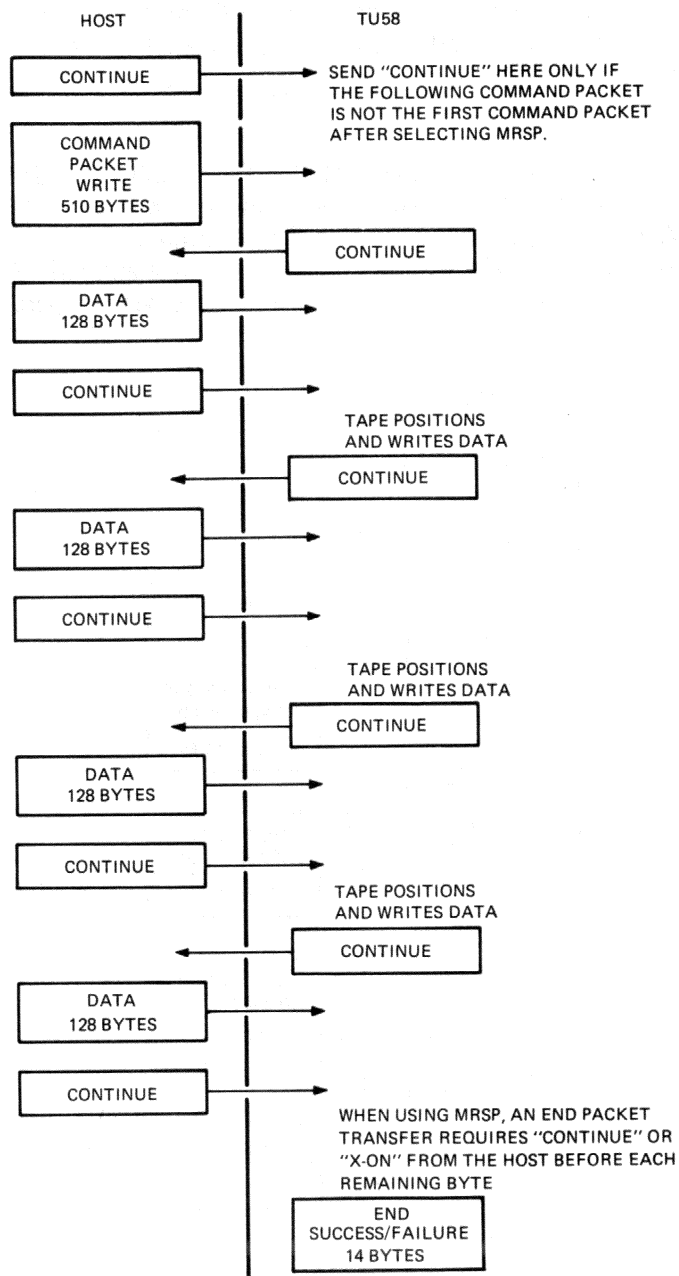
HOST

TU58

CONTINUE

SEND "CONTINUE" HERE ONLY IF THE FOLLOWING COMMAND PACKET IS NOT THE FIRST COMMAND PACKET AFTER SELECTING MRSP.

COMMAND PACKET WRITE 510 BYTES

CONTINUE

DATA 128 BYTES

CONTINUE

TAPE POSITIONS AND WRITES DATA

CONTINUE

DATA 128 BYTES

CONTINUE

TAPE POSITIONS AND WRITES DATA

CONTINUE

DATA 128 BYTES

CONTINUE

TAPE POSITIONS AND WRITES DATA

CONTINUE

DATA 128 BYTES

CONTINUE

WHEN USING MRSP, AN END PACKET TRANSFER REQUIRES "CONTINUE" OR "X-ON" FROM THE HOST BEFORE EACH REMAINING BYTE

END SUCCESS/FAILURE 14 BYTES